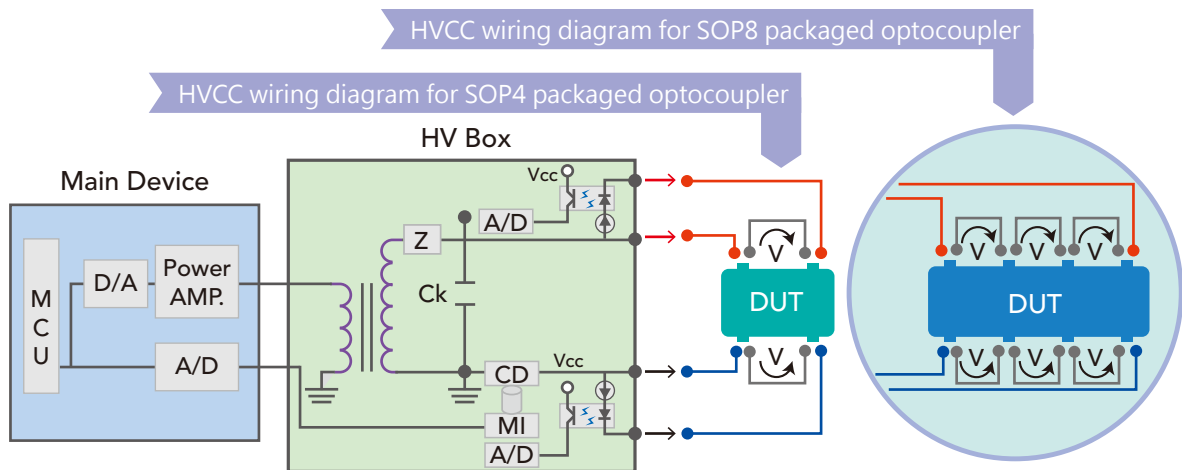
HVCC wiring diagram for SOP8 packaged optocoupler

HVCC wiring diagram for SOP4 packaged optocoupler

HV Box

Main Device

M
C
U

D/A

Power AMP.

A/D

Vcc

A/D

Z

Ck

CD

Vcc

MI

A/D

V

DUT

V

V V V

DUT

V V V